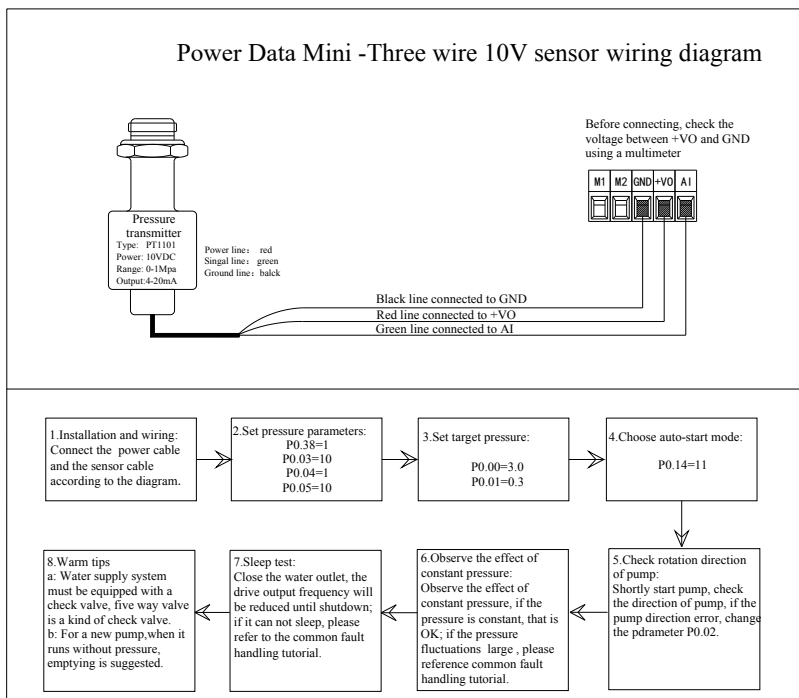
Power Data Mini -Three wire 10V sensor wiring diagram

Before connecting, check the voltage between +VO and GND using a multimeter

M1 M2 GND +VO AI

Pressure transmitter
Type: PT1101
Power: 10VDC
Range: 0-1Mpa
Output:4-20mA

Power line: red
Singal line: green
Ground line: balck

Black line connected to GND
Red line connected to +VO
Green line connected to AI

1.Installation and wiring: Connect the power cable and the sensor cable according to the diagram.

2.Set pressure parameters:
P0.38=1
P0.03=10
P0.04=1
P0.05=10

3.Set target pressure:
P0.00=3.0
P0.01=0.3

4.Choose auto-start mode:
P0.14=11

5.Check rotation direction of pump:
Shortly start pump, check the direction of pump, if the pump direction error, change the pdrameter P0.02.

6.Observe the effect of constant pressure:
Observe the effect of constant pressure, if the pressure is constant, that is OK; if the pressure fluctuations large , please reference common fault handling tutorial.

7.Sleep test:
Close the water outlet, the drive output frequency will be reduced until shutdown; if it can not sleep, please refer to the common fault handling tutorial.

8.Warm tips
a: Water supply system must be equipped with a check valve, five way valve is a kind of check valve.
b: For a new pump,when it runs without pressure, emptying is suggested.